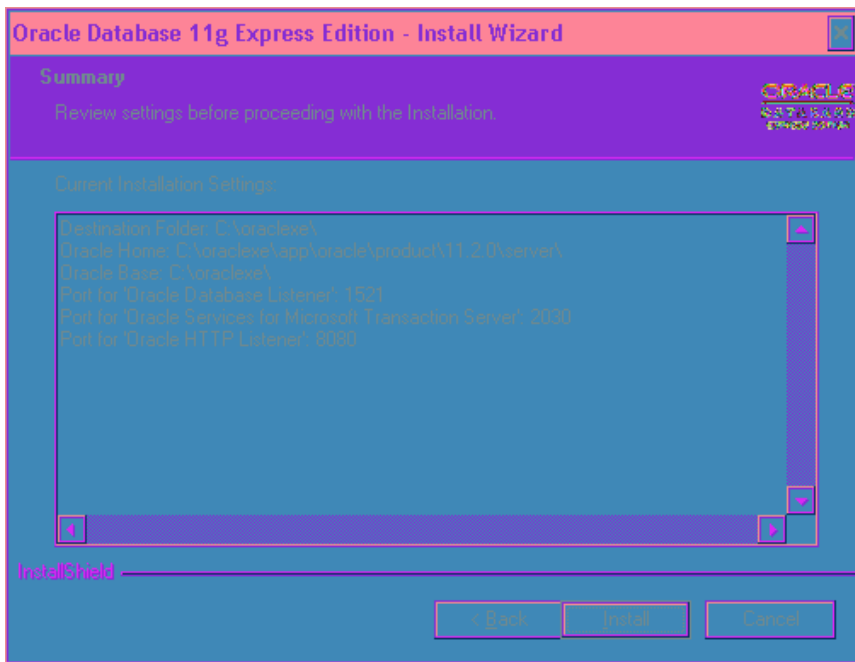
Oracle Database 11g Express Edition - Install Wizard

Summary

Review settings before proceeding with the Installation.

ORACLE DATABASE EXPRESS EDITION

Current Installation Settings

Destination Folder: C:\oraclexe\
Oracle Home: C:\oraclexe\app\oracle\product\11.2.0\server\
Oracle Base: C:\oraclexe\
Port for 'Oracle Database Listener': 1521
Port for 'Oracle Services for Microsoft Transaction Server': 2030
Port for 'Oracle HTTP Listener': 8080

InstallShield

< Back | Install | Cancel